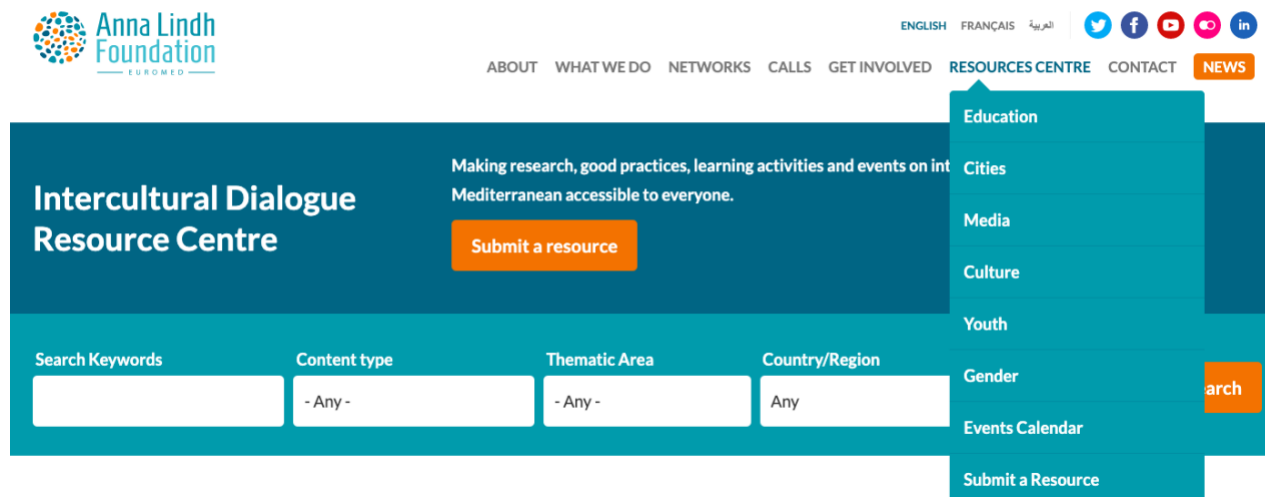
Anna Lindh Foundation
EUROMED

ENGLISH FRANÇAIS العربية

in

ABOUT WHAT WE DO NETWORKS CALLS GET INVOLVED RESOURCES CENTRE CONTACT NEWS

Education
Cities
Media
Culture
Youth
Gender
Events Calendar
Submit a Resource

Intercultural Dialogue Resource Centre

Making research, good practices, learning activities and events on int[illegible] Mediterranean accessible to everyone.

Submit a resource

Search Keywords

Content type
- Any -

Thematic Area
- Any -

Country/Region
Any

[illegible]arch